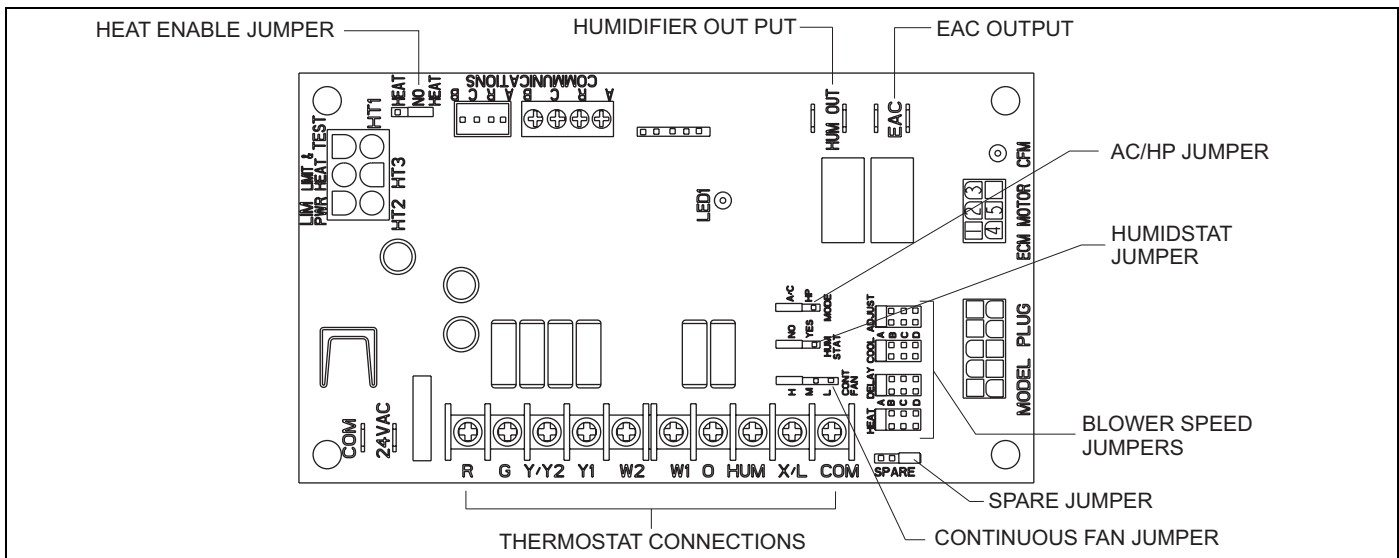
HEAT ENABLE JUMPER
HUMIDIFIER OUT PUT
EAC OUTPUT
HEAT
NO HEAT
COMMUNICATIONS
B C R A
B C R A
HUM OUT
EAC
HT1
LIM PWR
LMT & HEAT TEST
HT3
HT2
LED1
CFM
ECM MOTOR
1 2 3
4 5
AC/HP JUMPER
HUMIDSTAT JUMPER
A/C HP MODE
NO YES HUM STAT
H M L CONT FAN
ADJUST A B C D
COOL A B C D
DELAY A B C D
HEAT A B C D
MODEL PLUG
COM
24VAC
R G Y/Y2 Y1 W2 W1 O HUM X/L COM
SPARE
BLOWER SPEED JUMPERS
SPARE JUMPER
CONTINUOUS FAN JUMPER
THERMOSTAT CONNECTIONS